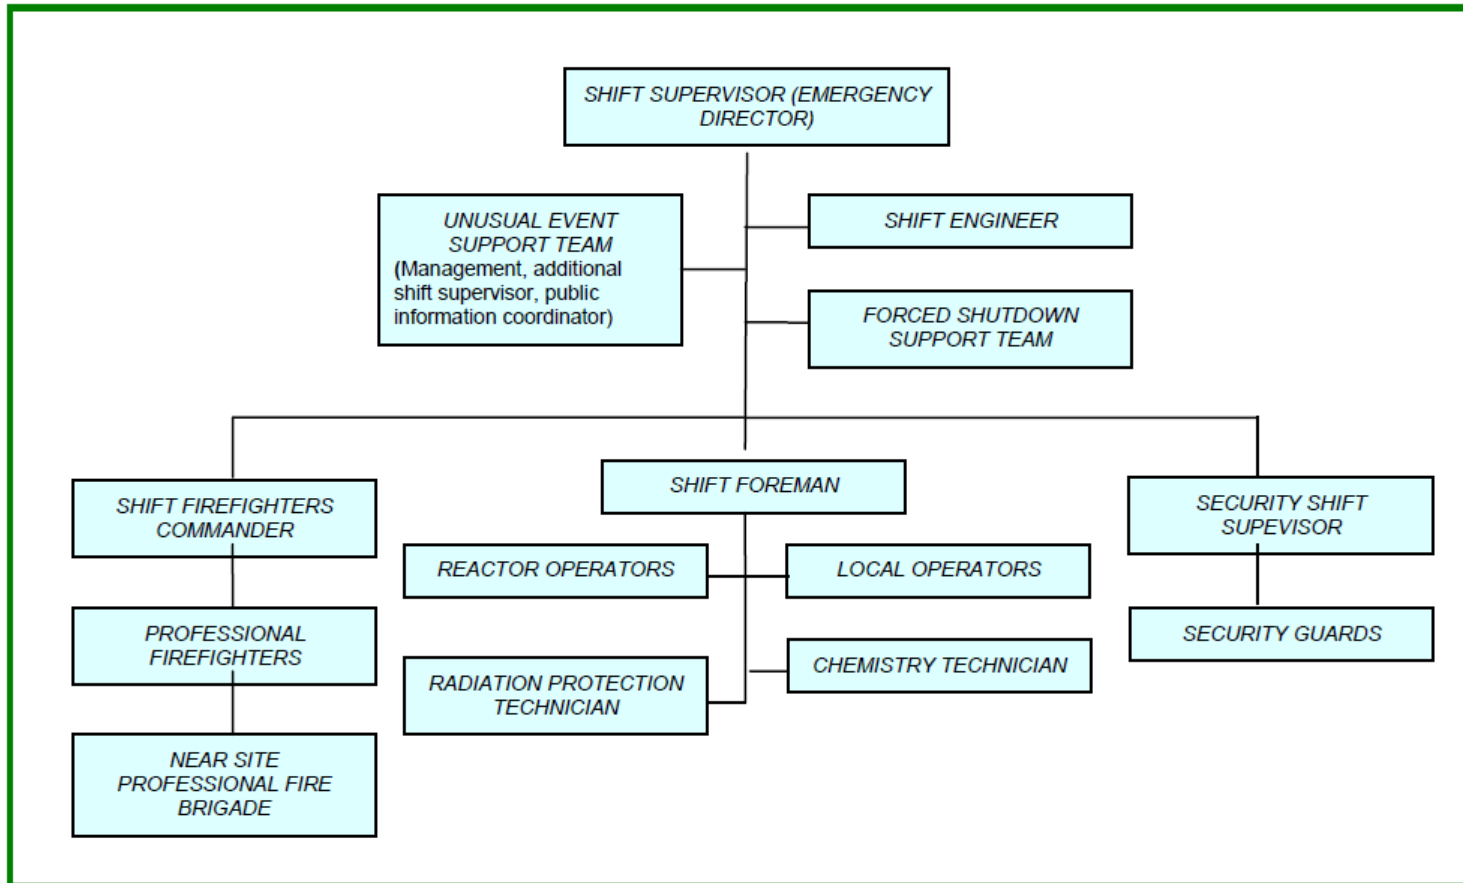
SHIFT SUPERVISOR (EMERGENCY DIRECTOR)

UNUSUAL EVENT SUPPORT TEAM (Management, additional shift supervisor, public information coordinator)

SHIFT ENGINEER

FORCED SHUTDOWN SUPPORT TEAM

SHIFT FIREFIGHTERS COMMANDER

SHIFT FOREMAN

SECURITY SHIFT SUPEVISOR

REACTOR OPERATORS

LOCAL OPERATORS

PROFESSIONAL FIREFIGHTERS

SECURITY GUARDS

CHEMISTRY TECHNICIAN

RADIATION PROTECTION TECHNICIAN

NEAR SITE PROFESSIONAL FIRE BRIGADE